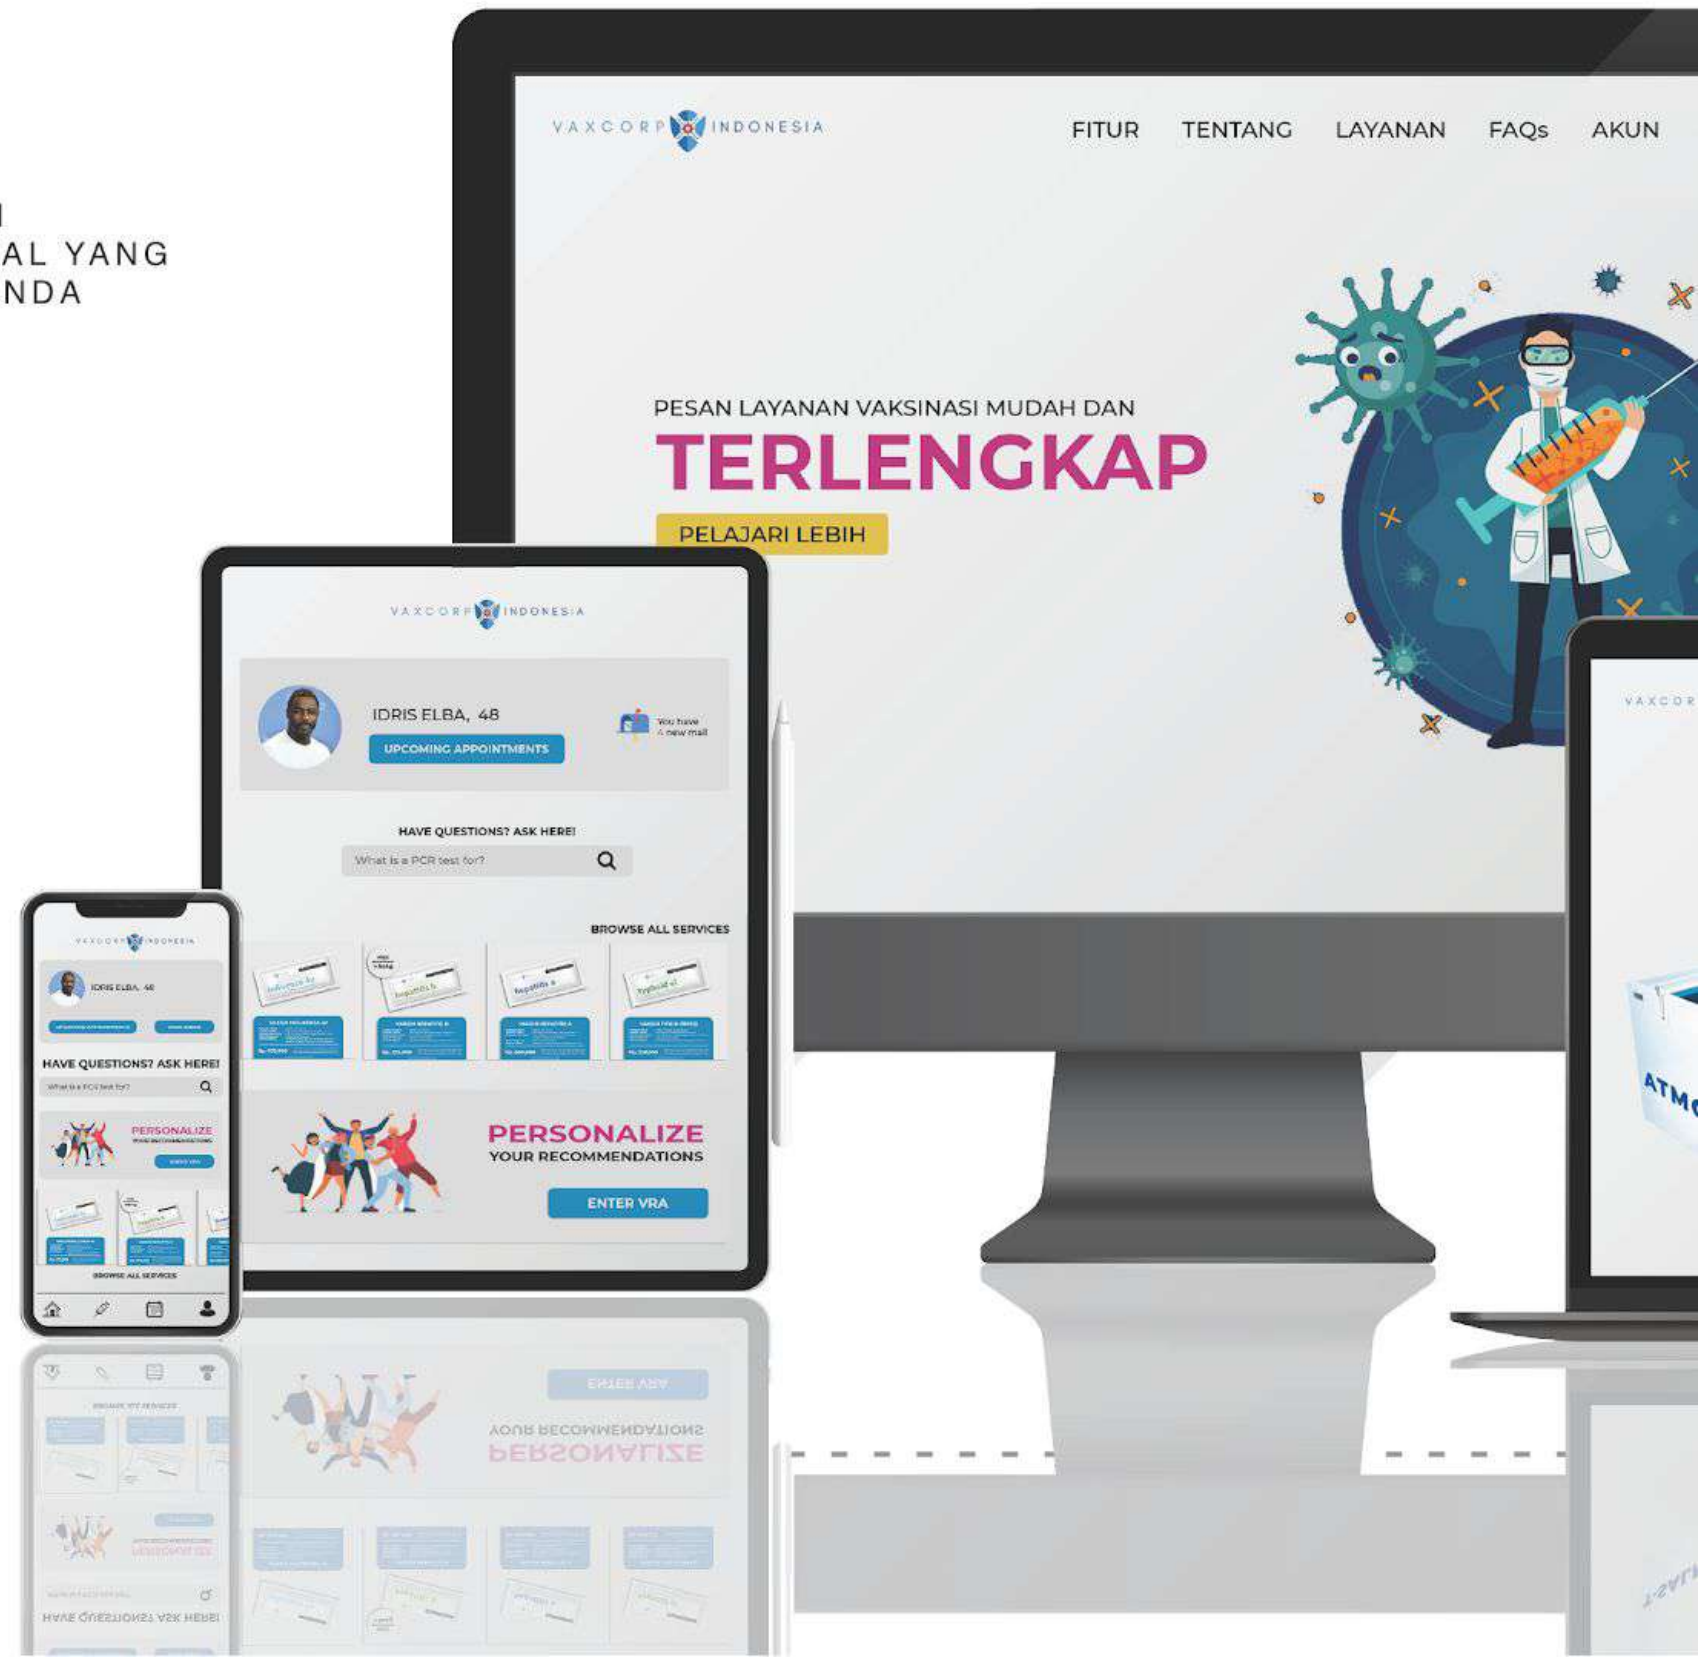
I
AL YANG
NDA

VAXCORP INDONESIA

FITUR TENTANG LAYANAN FAQs AKUN

PESAN LAYANAN VAKSINASI MUDAH DAN
TERLENGKAP
PELAJARI LEBIH

VAXCORP INDONESIA

IDRIS ELBA, 48
UPCOMING APPOINTMENTS
You have 4 new mail

HAVE QUESTIONS? ASK HERE!
What is a PCR test for?

BROWSE ALL SERVICES

PERSONALIZE
YOUR RECOMMENDATIONS
ENTER VRA

VAXCORP INDONESIA
IDRIS ELBA, 48
HAVE QUESTIONS? ASK HERE!
What is a PCR test for?
PERSONALIZE
BROWSE ALL SERVICES

VAXCOR

ATMO